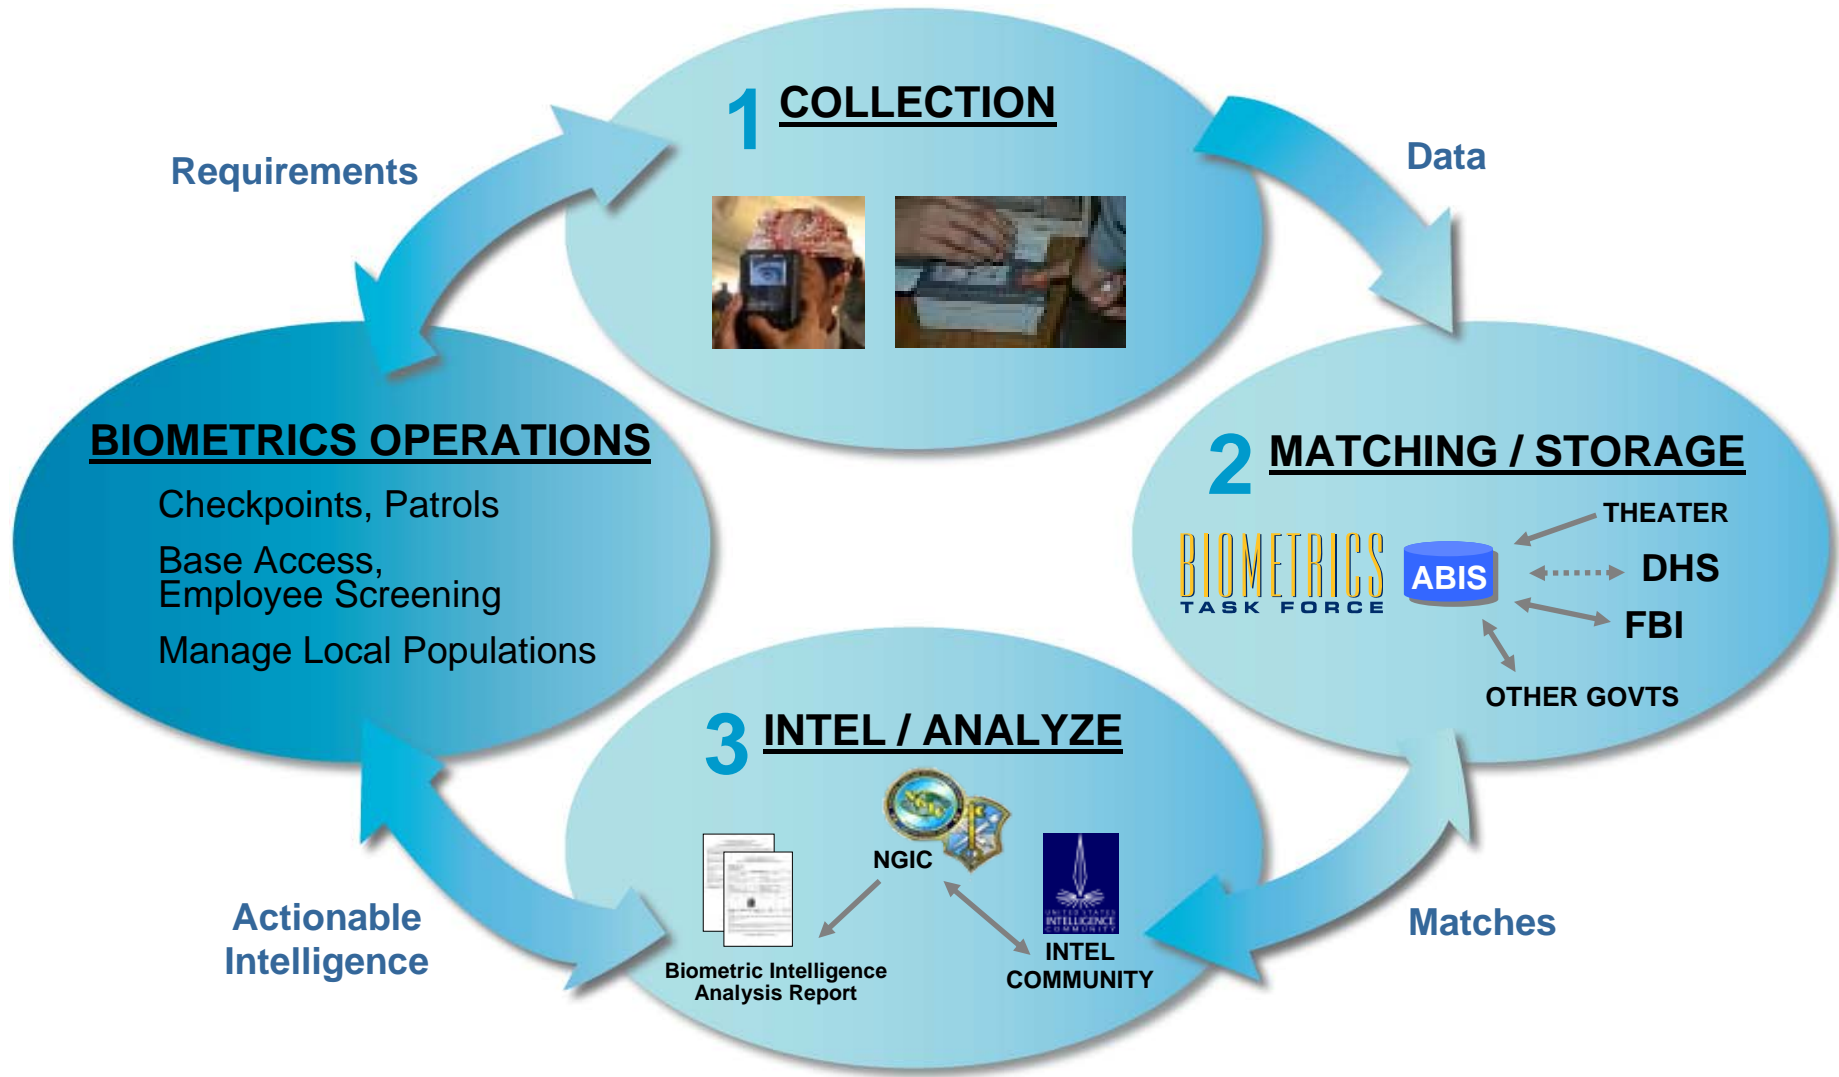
1 COLLECTION

Requirements

Data

BIOMETRICS OPERATIONS

Checkpoints, Patrols

Base Access, Employee Screening

Manage Local Populations

2 MATCHING / STORAGE

BIOMETRICS TASK FORCE

ABIS

THEATER

DHS

FBI

OTHER GOVTS

3 INTEL / ANALYZE

NGIC

Biometric Intelligence Analysis Report

INTEL COMMUNITY

Actionable Intelligence

Matches